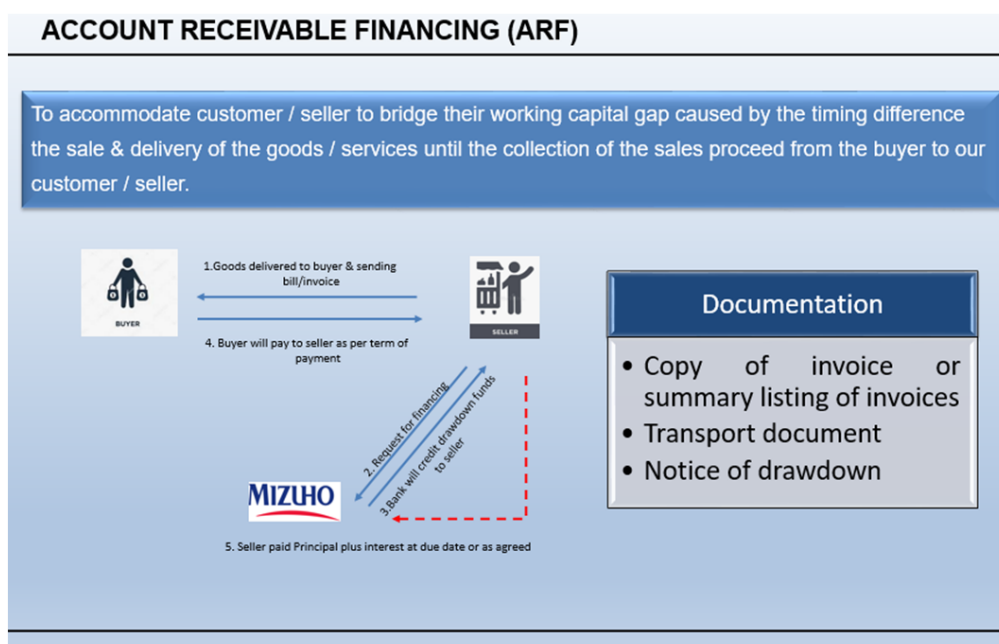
ACCOUNT RECEIVABLE FINANCING (ARF)

To accommodate customer / seller to bridge their working capital gap caused by the timing difference the sale & delivery of the goods / services until the collection of the sales proceed from the buyer to our customer / seller.

BUYER

1.Goods delivered to buyer & sending bill/invoice

4. Buyer will pay to seller as per term of payment

SELLER

2. Request for financing

3.Bank will credit drawdown funds to seller

MIZUHO

5. Seller paid Principal plus interest at due date or as agreed

Documentation

• Copy of invoice or summary listing of invoices
• Transport document
• Notice of drawdown